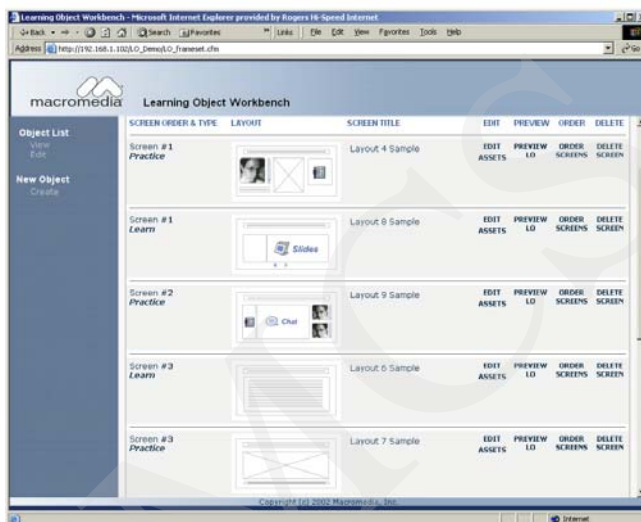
Learning Object Workbench - Microsoft Internet Explorer provided by Rogers Hi-Speed Internet

Back Search Favorites Links File Edit View Favorites Tools Help

Address http://192.168.1.102/LO_Demo/LO_frameset.cfm

Go

macromedia Learning Object Workbench

Object List
View
Edit

New Object
Create

| SCREEN ORDER & TYPE | LAYOUT | SCREEN TITLE | EDIT | PREVIEW | ORDER | DELETE |
|---|---|---|---|---|---|---|
| Screen #1 *Practice* | | Layout 4 Sample | EDIT ASSETS | PREVIEW LO | ORDER SCREENS | DELETE SCREEN |
| Screen #1 *Learn* | Slides | Layout 8 Sample | EDIT ASSETS | PREVIEW LO | ORDER SCREENS | DELETE SCREEN |
| Screen #2 *Practice* | Chat | Layout 9 Sample | EDIT ASSETS | PREVIEW LO | ORDER SCREENS | DELETE SCREEN |
| Screen #3 *Learn* | | Layout 6 Sample | EDIT ASSETS | PREVIEW LO | ORDER SCREENS | DELETE SCREEN |
| Screen #3 *Practice* | | Layout 7 Sample | EDIT ASSETS | PREVIEW LO | ORDER SCREENS | DELETE SCREEN |

Copyright (c) 2002 Macromedia, Inc.

Internet